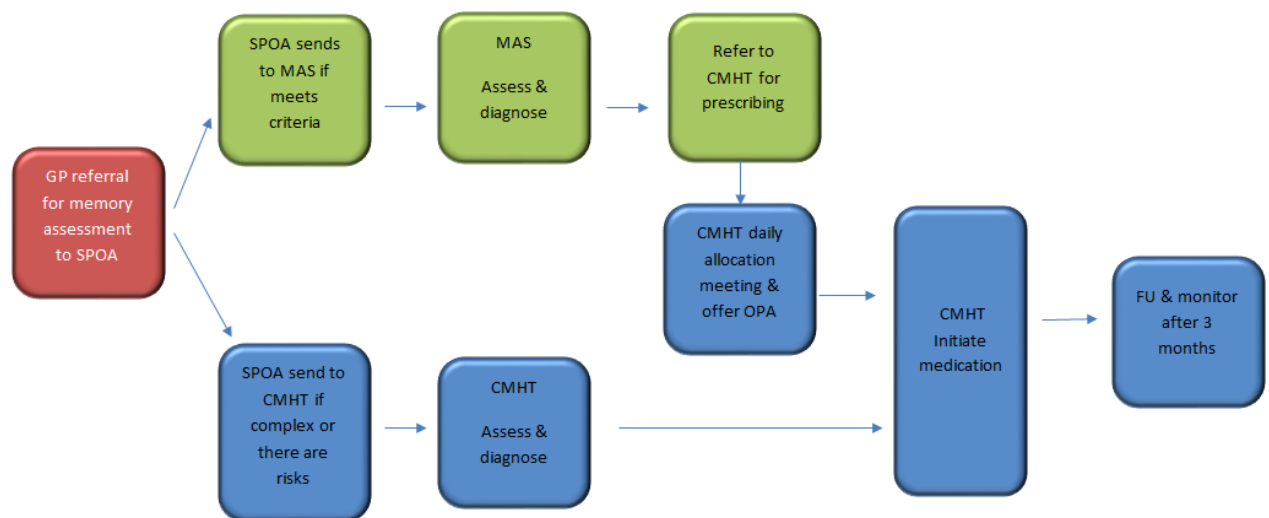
GP referral for memory assessment to SPOA

SPOA sends to MAS if meets criteria

MAS

Assess & diagnose

Refer to CMHT for prescribing

CMHT daily allocation meeting & offer OPA

SPOA send to CMHT if complex or there are risks

CMHT

Assess & diagnose

CMHT Initiate medication

FU & monitor after 3 months